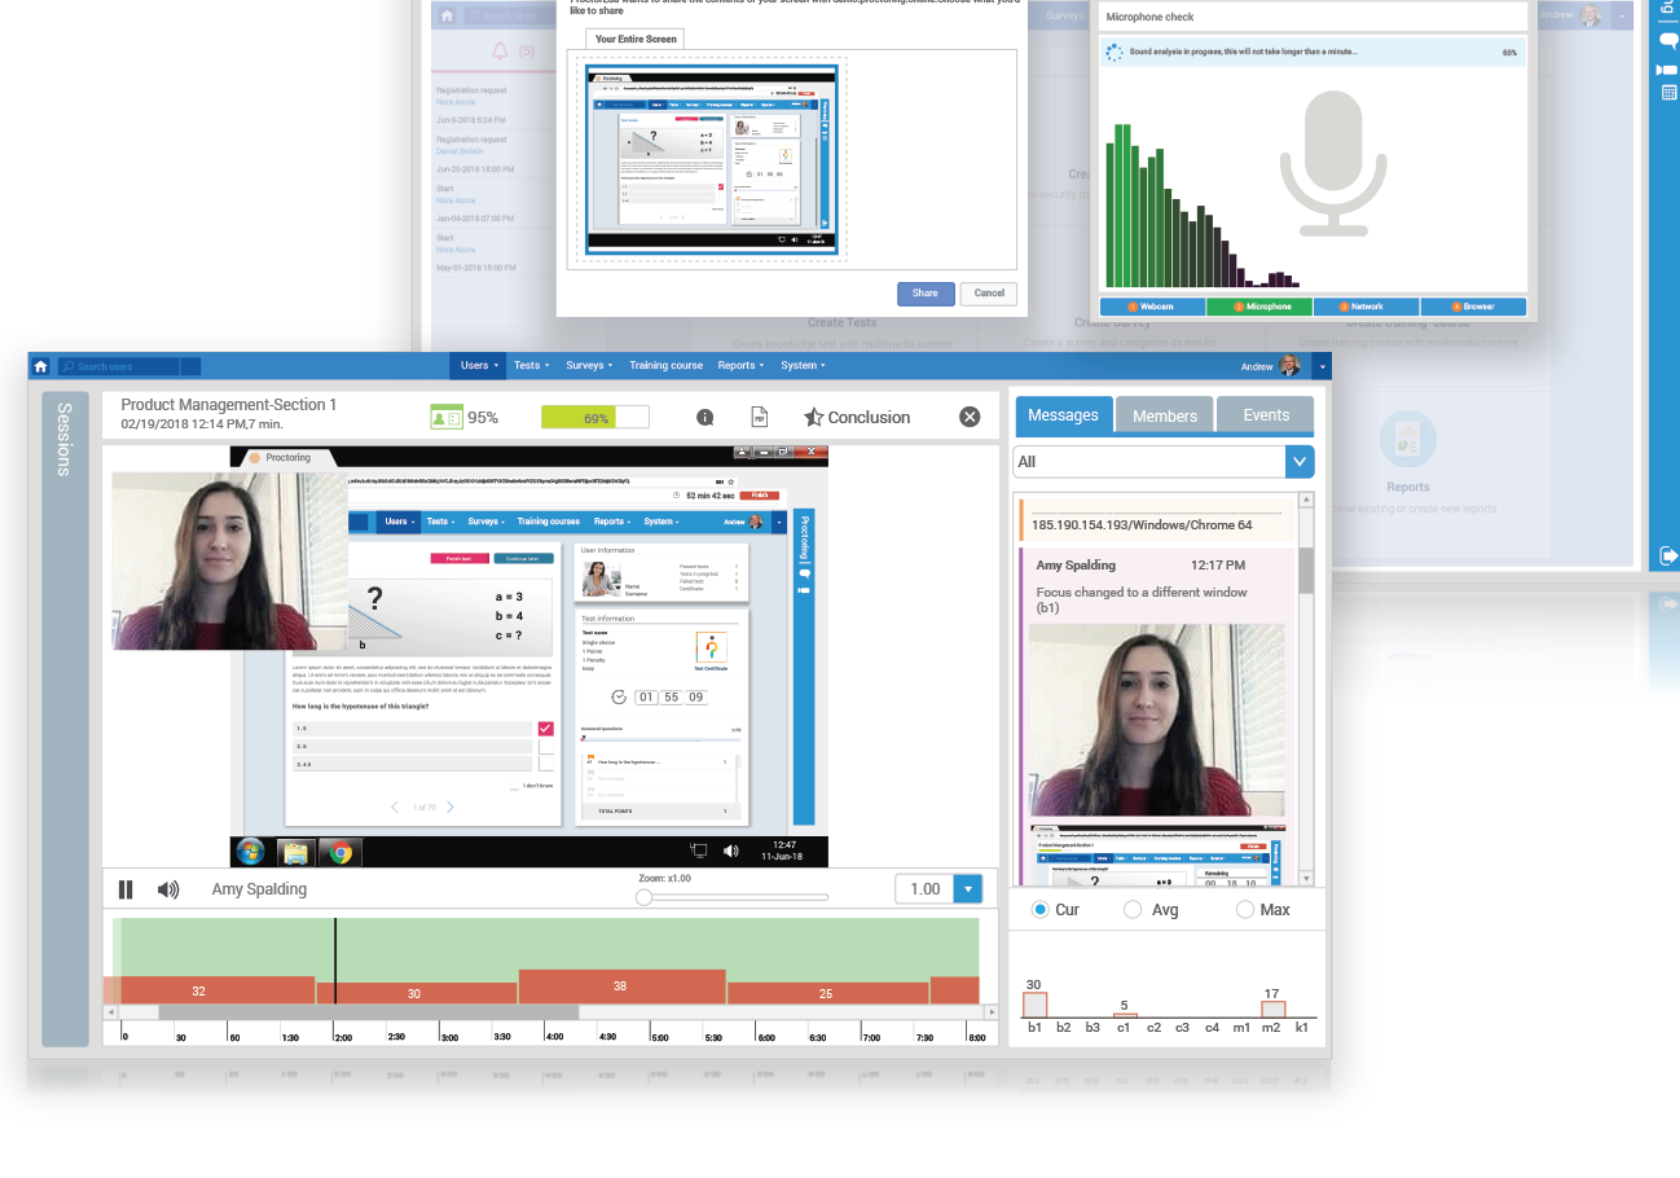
ProctorEdu wants to share the contents of your screen with demo.proctoring.online. Choose what you'd like to share

Your Entire Screen

Share Cancel

Microphone check

Sound analysis in progress, this will not take longer than a minute...

Webcam Microphone Network Browser

Create Tests

Create Survey

Reports

Search users

Users Tests Surveys Training course Reports System

Andrew

Sessions

Product Management-Section 1
02/19/2018 12:14 PM,7 min.

95%

69%

Conclusion

Messages Members Events

All

185.190.154.193/Windows/Chrome 64

Amy Spalding 12:17 PM
Focus changed to a different window (b1)

Proctoring

52 min 42 sec

Users Tests Surveys Training courses Reports System

?

a = 3
b = 4
c = ?

How long is the hypotenuse of this triangle?

01 55 09

12:47
11-Jun-18

Amy Spalding

Zoom: x1.00

1.00

Cur Avg Max

32 30 38 25

0 30 60 1:30 2:00 2:30 3:00 3:30 4:00 4:30 5:00 5:30 6:00 6:30 7:00 7:30 8:00

30 5 17

b1 b2 b3 c1 c2 c3 c4 m1 m2 k1